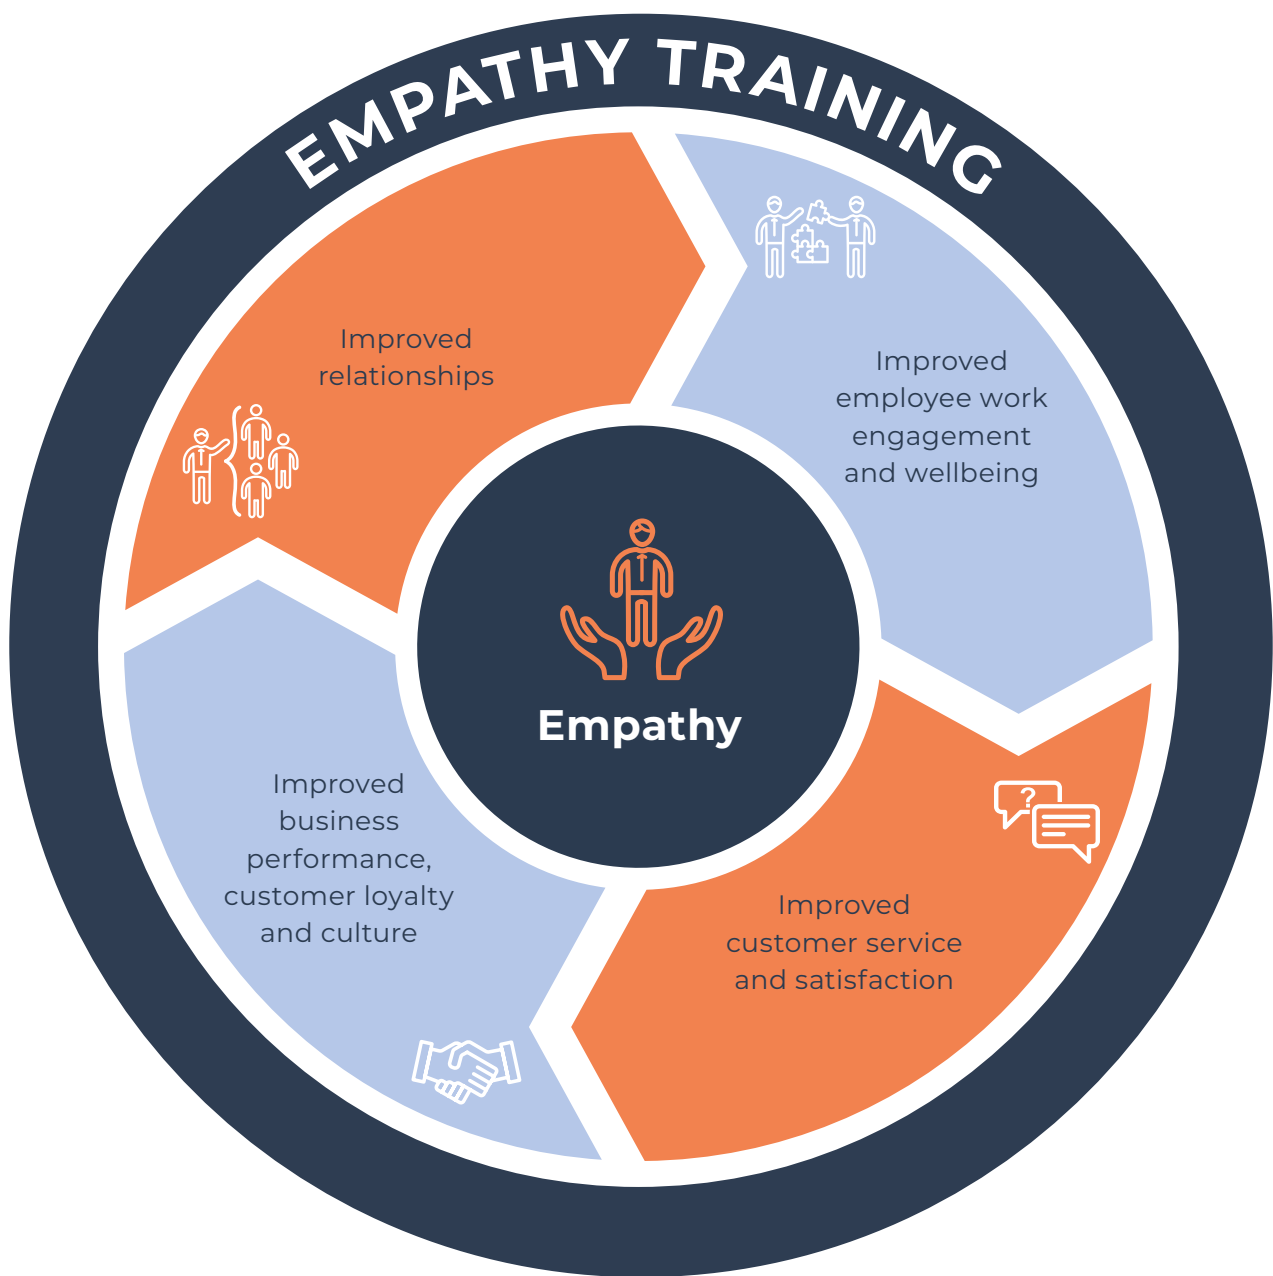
EMPATHY TRAINING

Improved relationships

Improved employee work engagement and wellbeing

Empathy

Improved business performance, customer loyalty and culture

Improved customer service and satisfaction